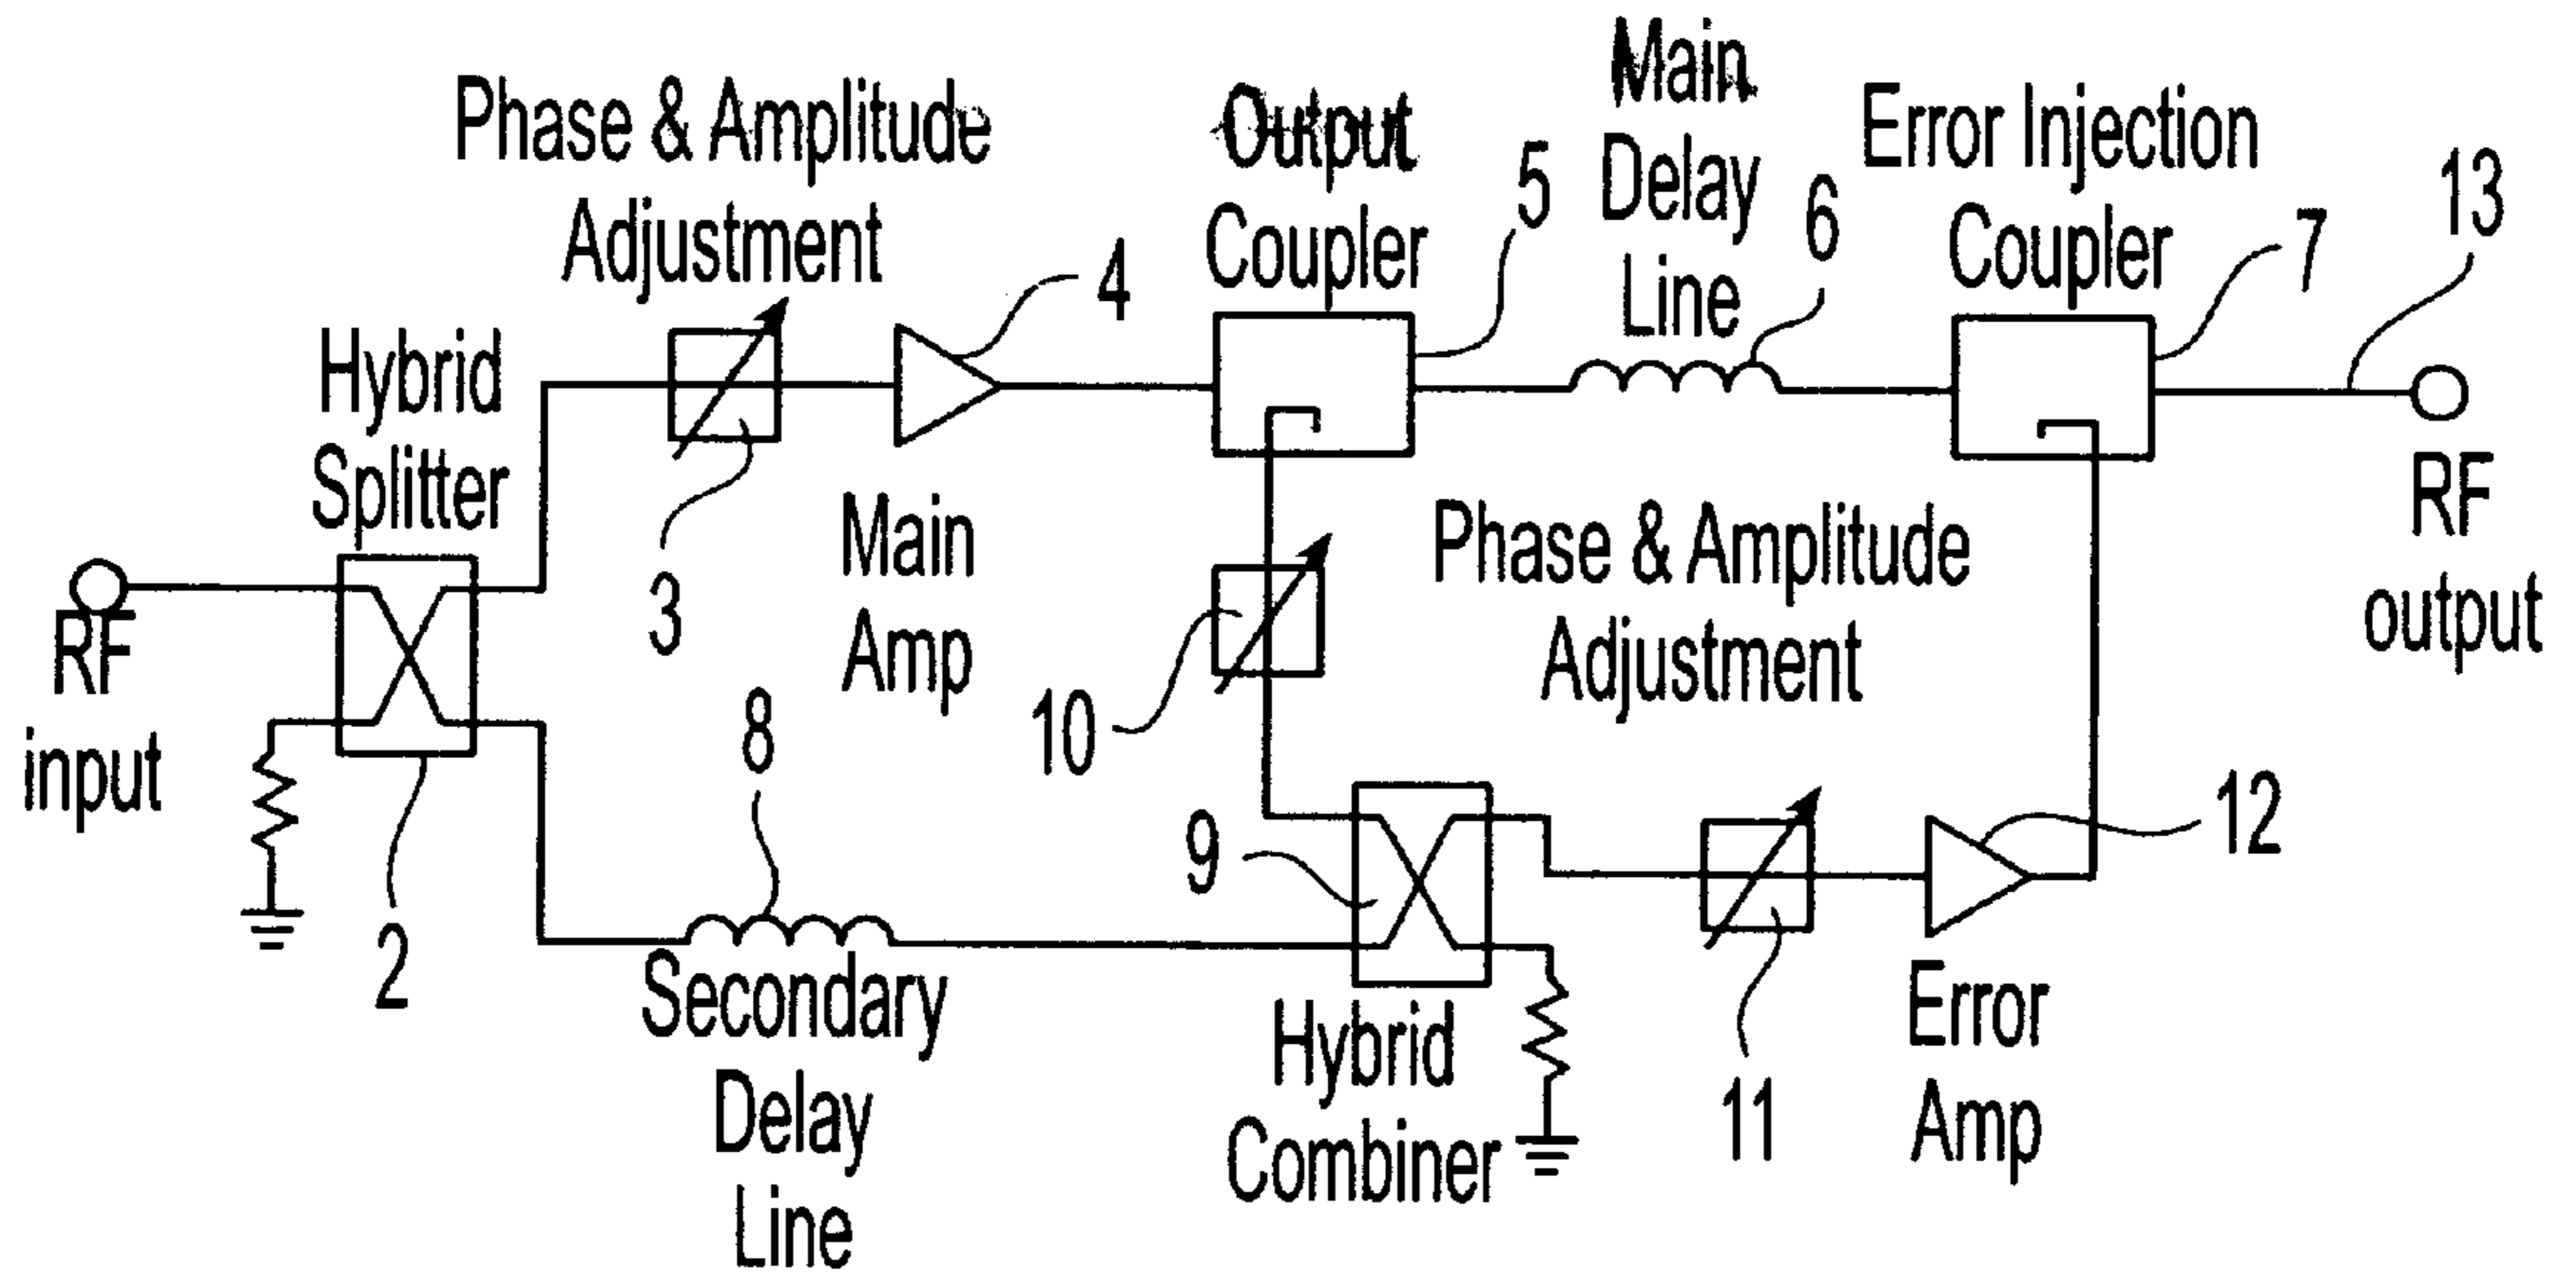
Phase & Amplitude Adjustment

Output Coupler

Main Delay Line

Error Injection Coupler

13

5

6

7

4

Hybrid Splitter

3

Main Amp

Phase & Amplitude Adjustment

RF output

RF input

10

8

9

12

2

Secondary Delay Line

Hybrid Combiner

11

Error Amp